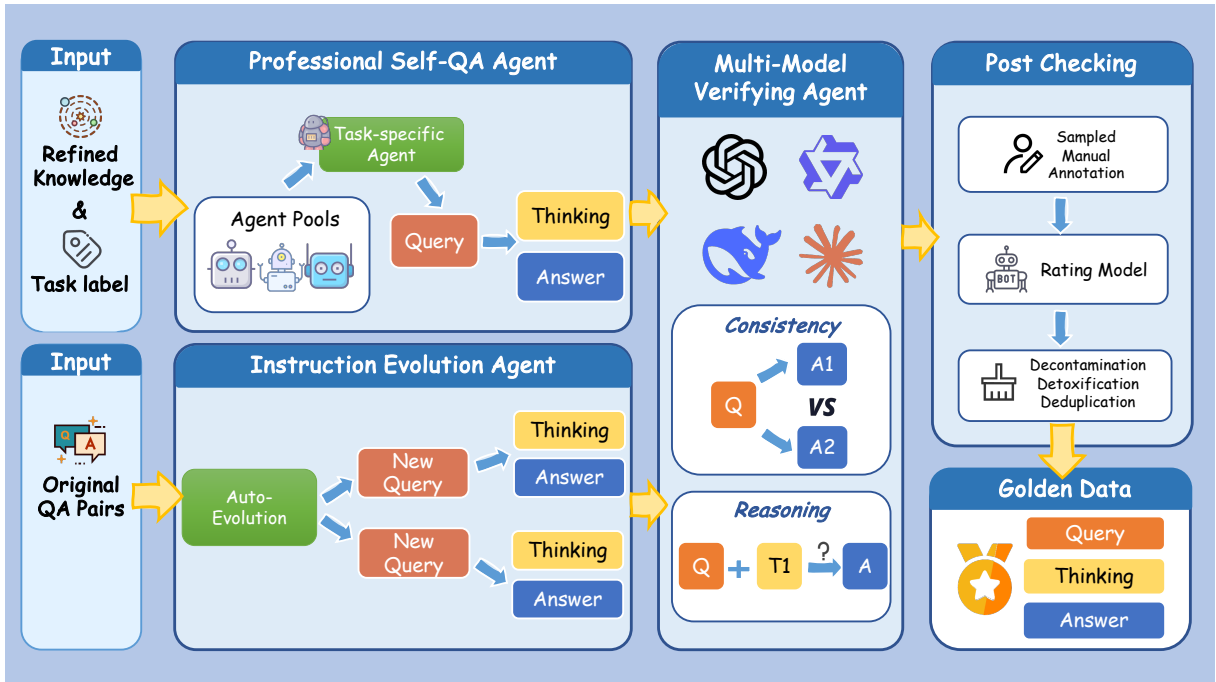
Input

Refined Knowledge
&
Task label

Professional Self-QA Agent

Task-specific Agent

Agent Pools

Query

Thinking

Answer

Multi-Model Verifying Agent

Consistency

Q

A1

VS

A2

Reasoning

Q + T1 ? A

Post Checking

Sampled Manual Annotation

BOT

Rating Model

Decontamination Detoxification Deduplication

Input

Q A

Original QA Pairs

Instruction Evolution Agent

Auto-Evolution

New Query

Thinking

Answer

New Query

Thinking

Answer

Golden Data

Query

Thinking

Answer